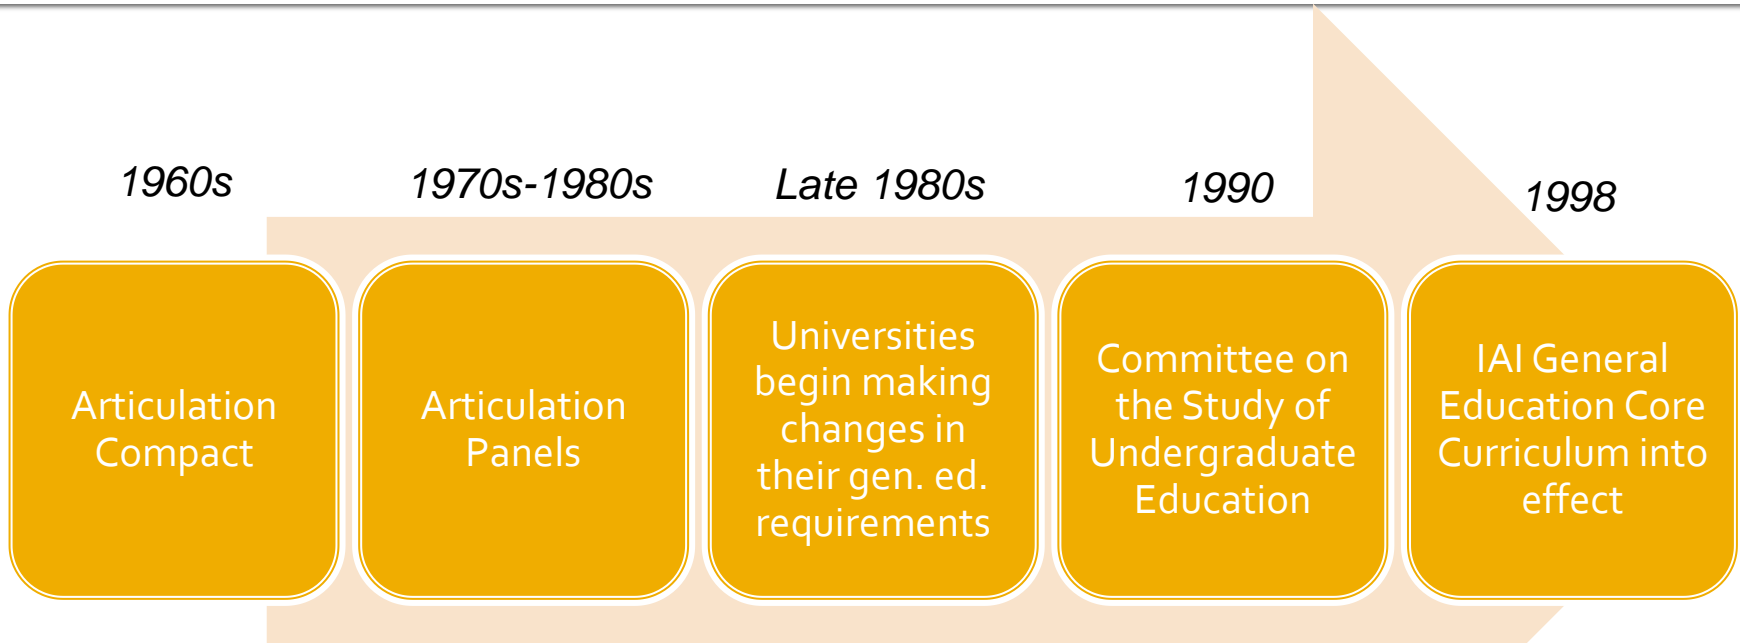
1960s

Articulation Compact

1970s-1980s

Articulation Panels

Late 1980s

Universities begin making changes in their gen. ed. requirements

1990

Committee on the Study of Undergraduate Education

1998

IAI General Education Core Curriculum into effect